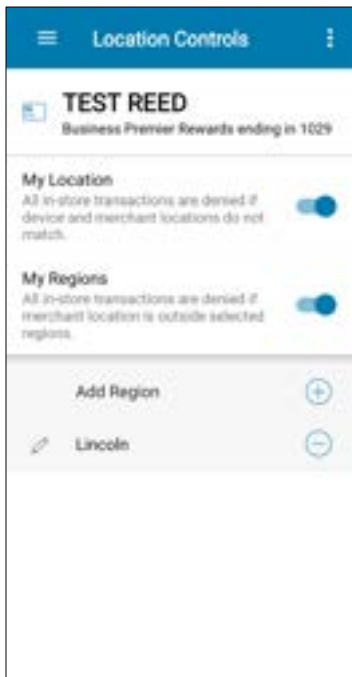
Location Controls

TEST REED
Business Premier Rewards ending in 1029

My Location
All in-store transactions are denied if device and merchant locations do not match.

My Regions
All in-store transactions are denied if merchant location is outside selected regions.

Add Region

Lincoln